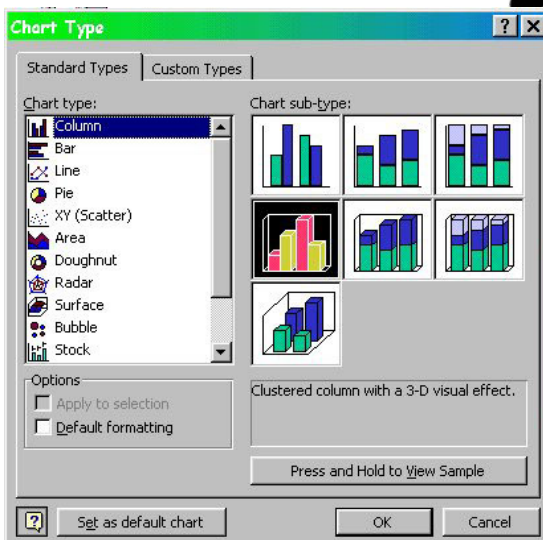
Chart Type

? X

Standard Types

Custom Types

Chart type:

Column
Bar
Line
Pie
XY (Scatter)
Area
Doughnut
Radar
Surface
Bubble
Stock

Chart sub-type:

Options

Apply to selection

Default formatting

Clustered column with a 3-D visual effect.

Press and Hold to View Sample

?

Set as default chart

OK

Cancel